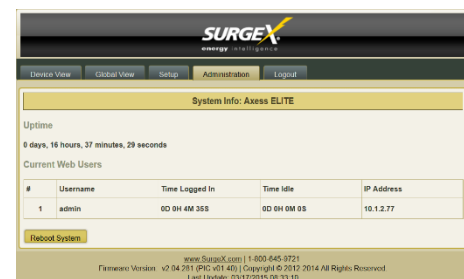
SURGEX
energy intelligence

Device View | Global View | Setup | Administration | Logout

System Info: Axess ELITE

Uptime

0 days, 16 hours, 37 minutes, 29 seconds

Current Web Users

| # | Username | Time Logged In | Time Idle | IP Address |
|---|---|---|---|---|
| 1 | admin | 0D 0H 4M 35S | 0D 0H 0M 0S | 10.1.2.77 |

Reboot System

www.SurgeX.com | 1-800-645-9721
Firmware Version: v2.04.281 (PIC v01.40) | Copyright © 2012-2014 All Rights Reserved
Last Update: 03/17/2015 08:33:10